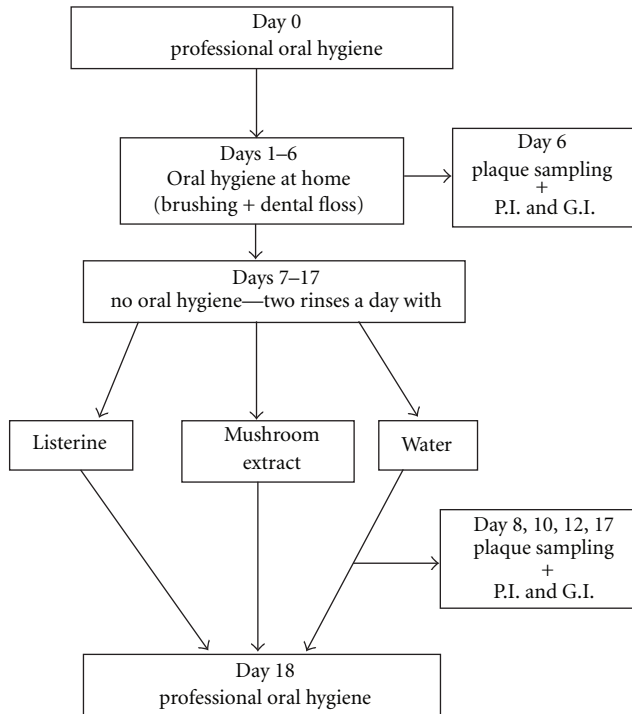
Day 0
professional oral hygiene

Days 1–6
Oral hygiene at home
(brushing + dental floss)

Day 6
plaque sampling
+
P.I. and G.I.

Days 7–17
no oral hygiene—two rinses a day with

Listerine

Mushroom extract

Water

Day 8, 10, 12, 17
plaque sampling
+
P.I. and G.I.

Day 18
professional oral hygiene